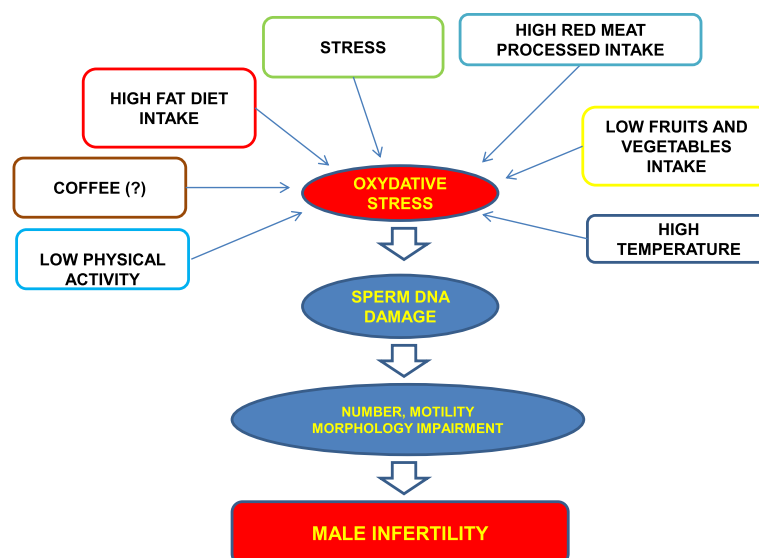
STRESS

HIGH RED MEAT PROCESSED INTAKE

HIGH FAT DIET INTAKE

LOW FRUITS AND VEGETABLES INTAKE

COFFEE (?)

OXYDATIVE STRESS

LOW PHYSICAL ACTIVITY

HIGH TEMPERATURE

SPERM DNA DAMAGE

NUMBER, MOTILITY MORPHOLOGY IMPAIRMENT

MALE INFERTILITY